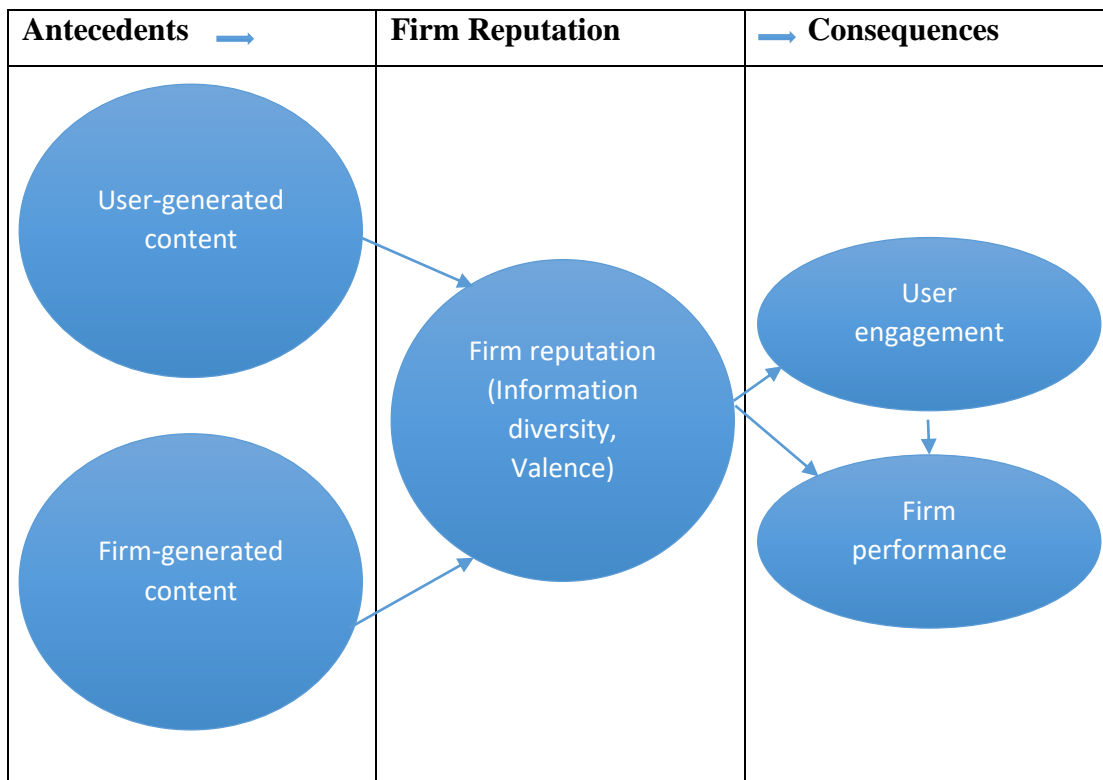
| Antecedents | Firm Reputation | Consequences |
|---|---|---|
| User-generated content<br>Firm-generated content | Firm reputation (Information diversity, Valence) | User engagement<br>Firm performance |